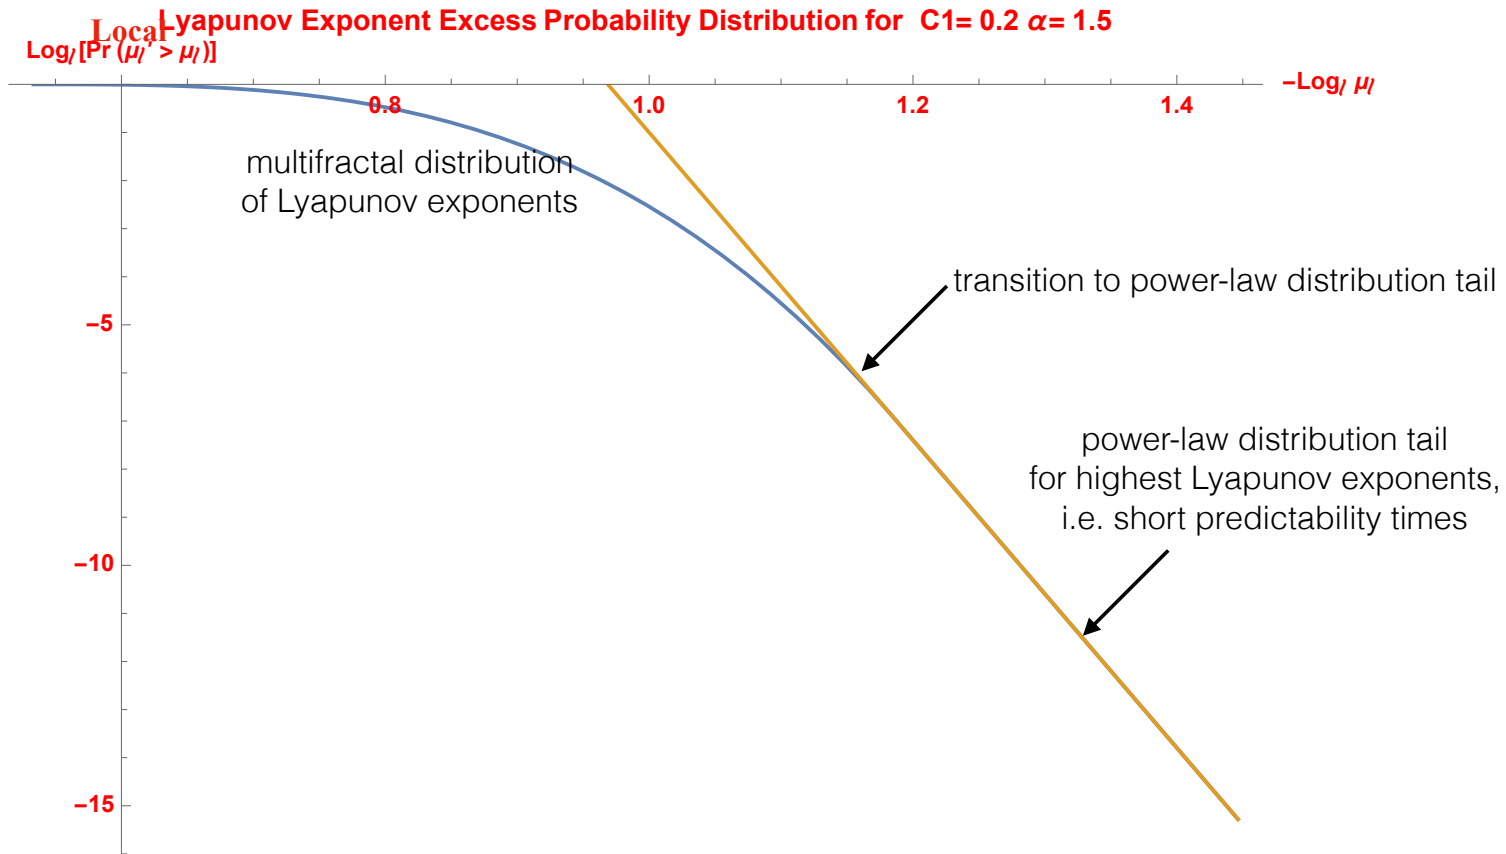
Local Lyapunov Exponent Excess Probability Distribution for C1= 0.2 $\alpha$= 1.5

$Log_l[Pr(\mu_l' > \mu_l)]$

$-Log_l \mu_l$

0.8

1.0

1.2

1.4

−5

−10

−15

multifractal distribution of Lyapunov exponents

transition to power-law distribution tail

power-law distribution tail for highest Lyapunov exponents, i.e. short predictability times